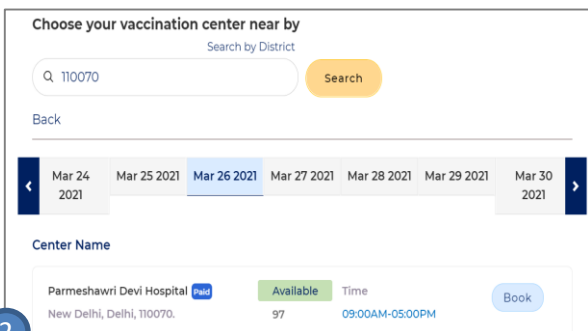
Choose your vaccination center near by

Search by District

110070

Search

Back

‹

Mar 24 2021

Mar 25 2021

Mar 26 2021

Mar 27 2021

Mar 28 2021

Mar 29 2021

Mar 30 2021

›

Center Name

Parmeshawri Devi Hospital Paid

New Delhi, Delhi, 110070.

Available

97

Time

09:00AM-05:00PM

Book